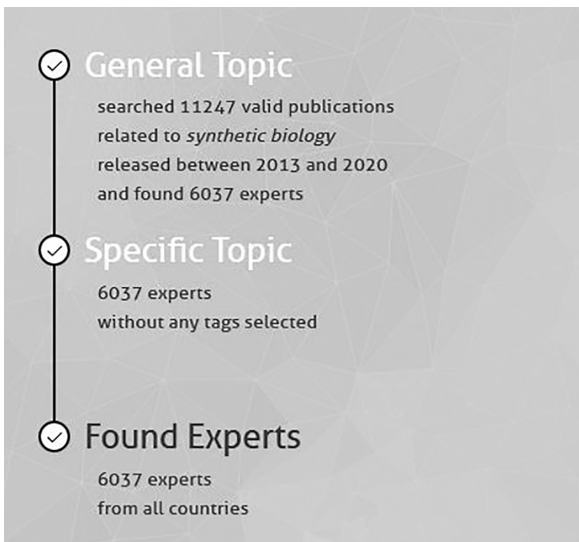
General Topic

searched 11247 valid publications related to *synthetic biology* released between 2013 and 2020 and found 6037 experts

Specific Topic

6037 experts without any tags selected

Found Experts

6037 experts from all countries